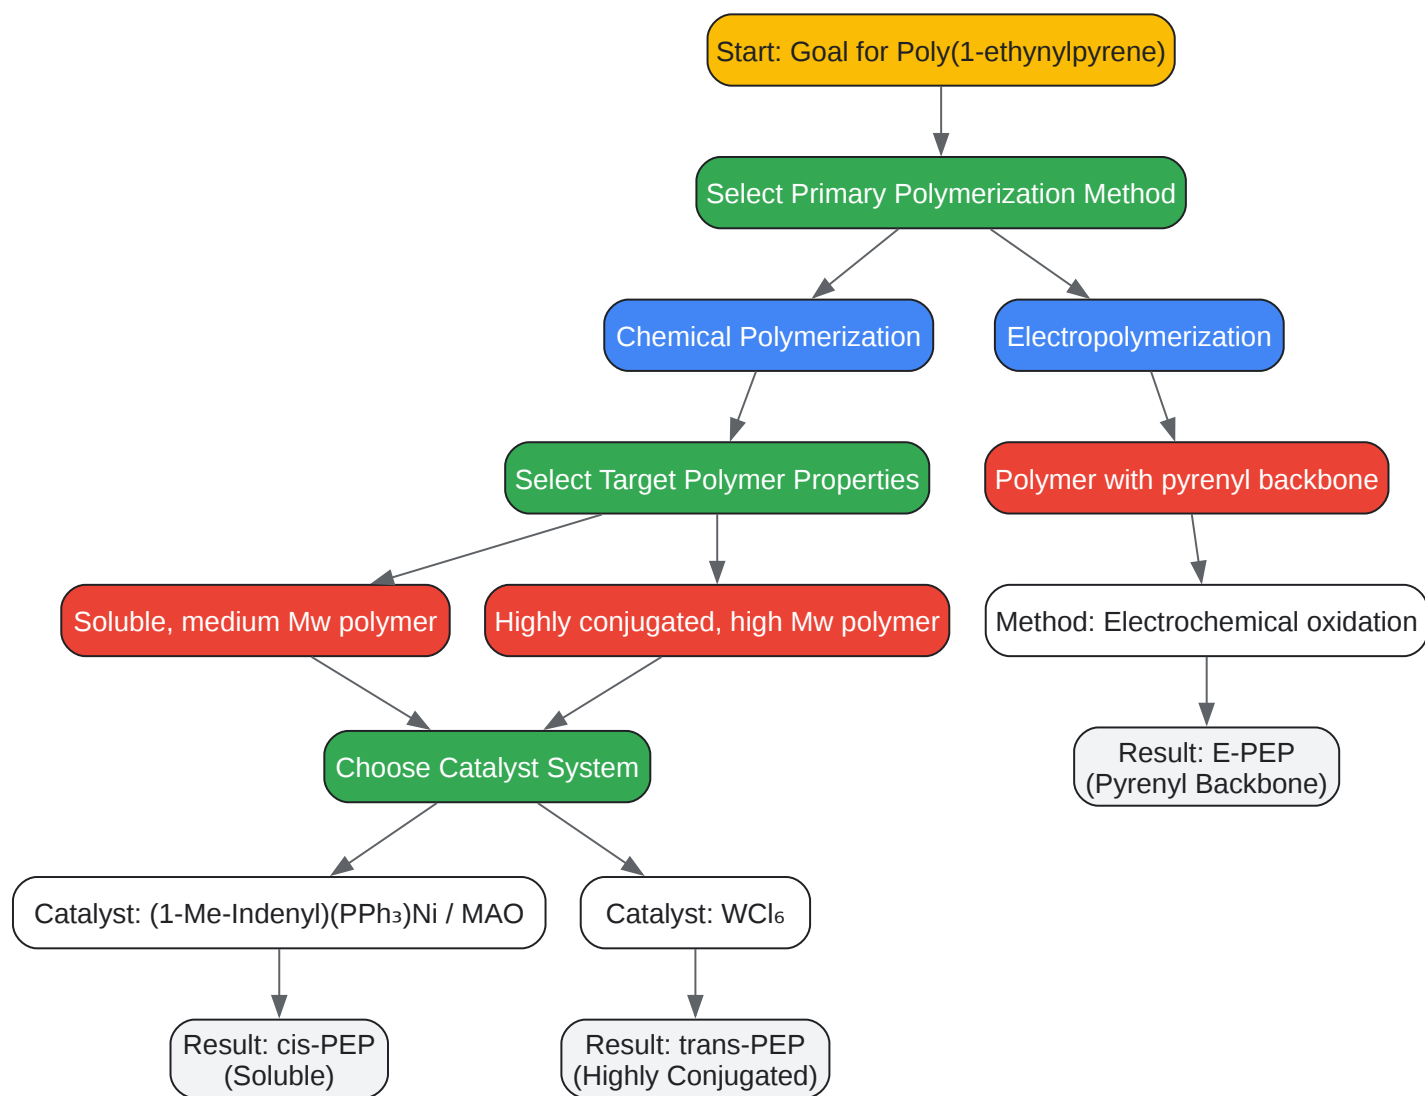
Start: Goal for Poly(1-ethynylpyrene)

Select Primary Polymerization Method

Chemical Polymerization

Electropolymerization

Select Target Polymer Properties

Polymer with pyrenyl backbone

Soluble, medium Mw polymer

Highly conjugated, high Mw polymer

Method: Electrochemical oxidation

Result: E-PEP (Pyrenyl Backbone)

Choose Catalyst System

Catalyst: (1-Me-Indenyl)($PPh_3$)Ni / MAO

Catalyst: $WCl_6$

Result: cis-PEP (Soluble)

Result: trans-PEP (Highly Conjugated)